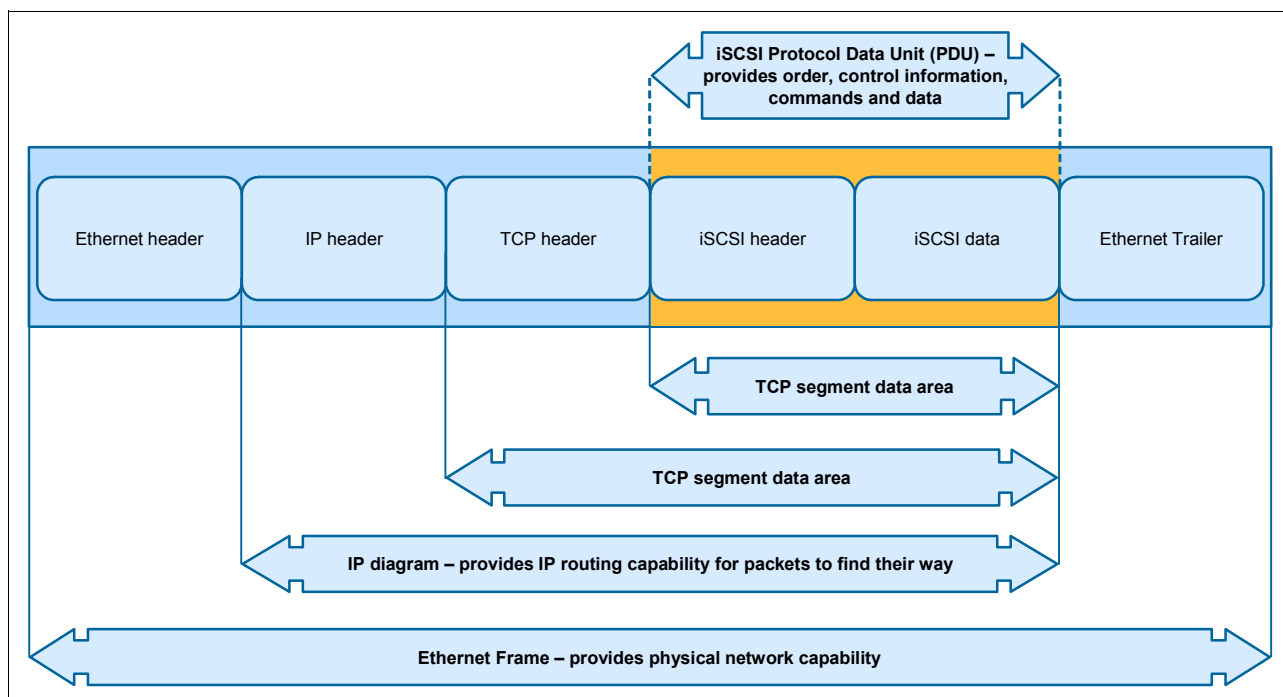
iSCSI Protocol Data Unit (PDU) – provides order, control information, commands and data

Ethernet header

IP header

TCP header

iSCSI header

iSCSI data

Ethernet Trailer

TCP segment data area

TCP segment data area

IP diagram – provides IP routing capability for packets to find their way

Ethernet Frame – provides physical network capability